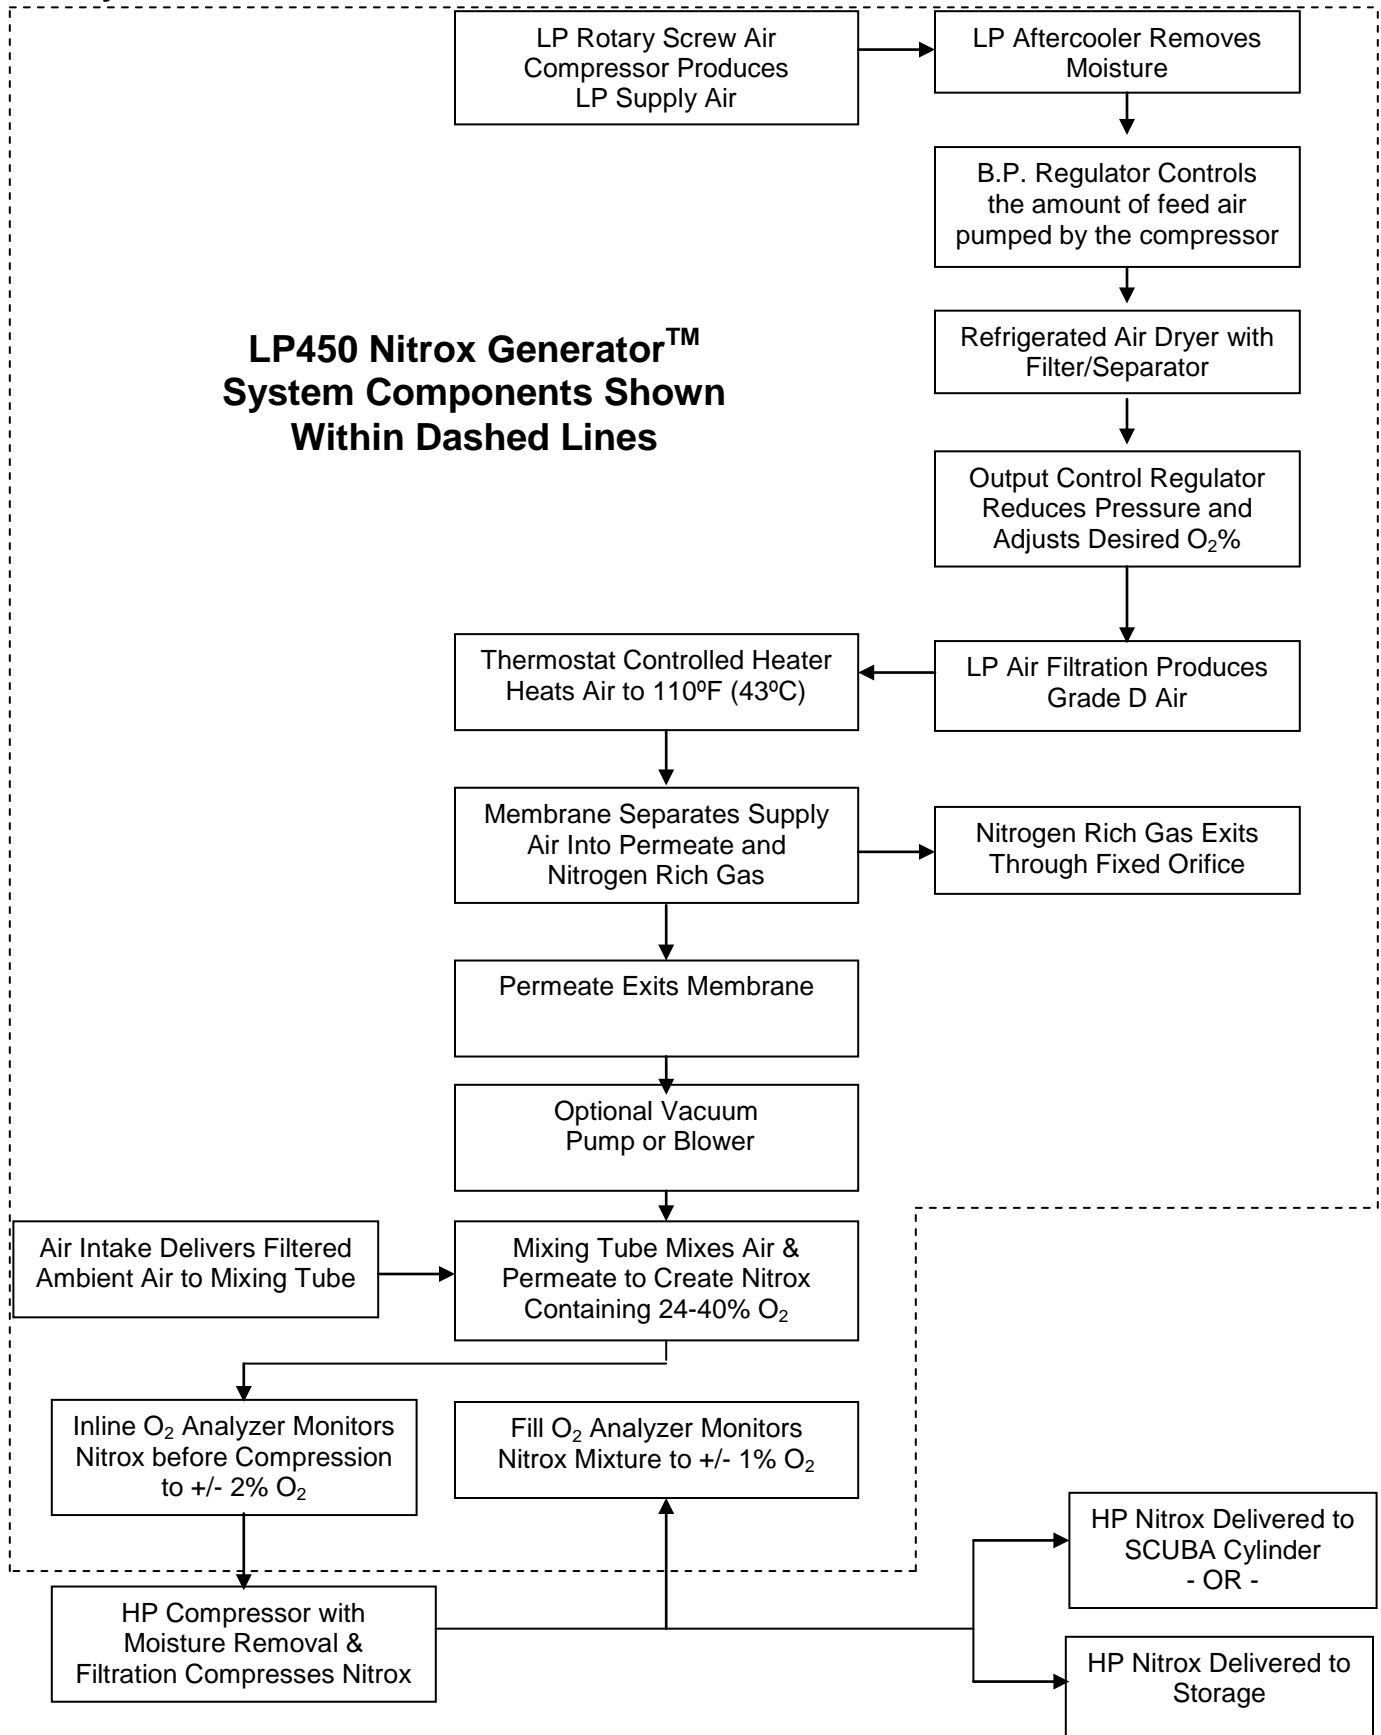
LP Rotary Screw Air Compressor Produces LP Supply Air

LP Aftercooler Removes Moisture

B.P. Regulator Controls the amount of feed air pumped by the compressor

LP450 Nitrox Generator™ System Components Shown Within Dashed Lines

Refrigerated Air Dryer with Filter/Separator

Output Control Regulator Reduces Pressure and Adjusts Desired $O_2$%

Thermostat Controlled Heater Heats Air to 110ºF (43ºC)

LP Air Filtration Produces Grade D Air

Membrane Separates Supply Air Into Permeate and Nitrogen Rich Gas

Nitrogen Rich Gas Exits Through Fixed Orifice

Permeate Exits Membrane

Optional Vacuum Pump or Blower

Air Intake Delivers Filtered Ambient Air to Mixing Tube

Mixing Tube Mixes Air & Permeate to Create Nitrox Containing 24-40% $O_2$

Inline $O_2$ Analyzer Monitors Nitrox before Compression to +/- 2% $O_2$

Fill $O_2$ Analyzer Monitors Nitrox Mixture to +/- 1% $O_2$

HP Nitrox Delivered to SCUBA Cylinder - OR -

HP Compressor with Moisture Removal & Filtration Compresses Nitrox

HP Nitrox Delivered to Storage